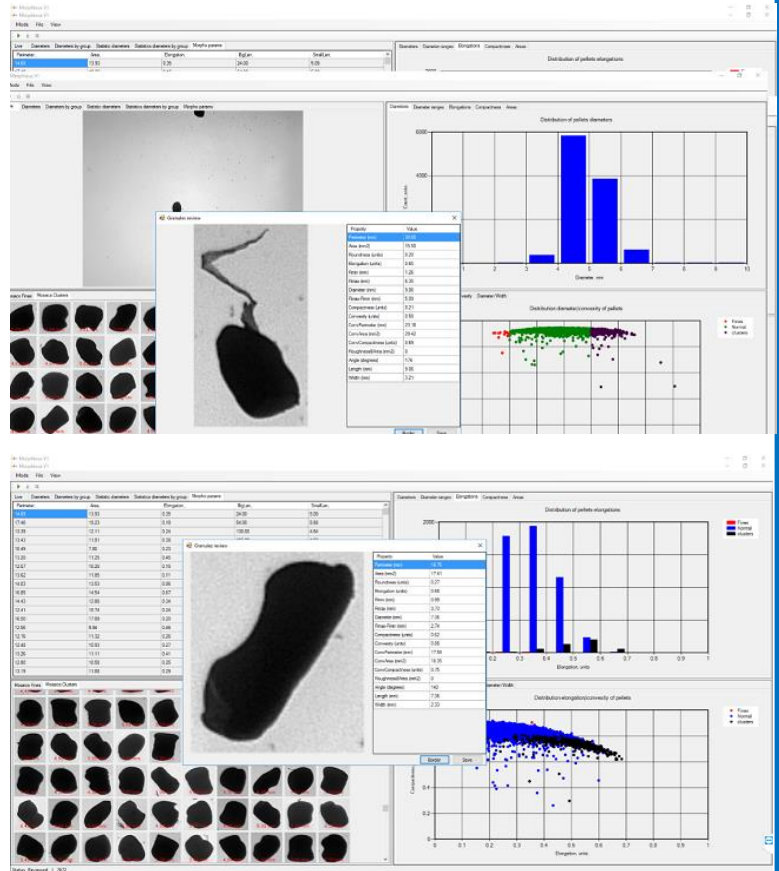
Morphous VI

Mode File View

Live Diameters Diameters by group Statistic diameters Statistics diameters by group Morpho params

| Perimeter | Area | Elongation | BigLen | SmallLen |
|---|---|---|---|---|
| 14.63 | 13.93 | 0.35 | 24.00 | 5.09 |

Diameters Diameter ranges Elongations Compactness Areas

Distribution of pellets diameters

6000

4000

Count, units

Diameter, mm

Granules review

| Property | Value |
|---|---|
| Perimeter (mm) | 13.93 |
| Area (mm2) | 15.56 |
| Roundness (units) | 0.28 |
| Elongation (units) | 0.60 |
| Rmin (mm) | 1.26 |
| Rmax (mm) | 4.06 |
| Diameter (mm) | 5.08 |
| Rmax-Rmin (mm) | 5.06 |
| Compactness (units) | 0.21 |
| Convexity (units) | 0.59 |
| Conv.Perimeter (mm) | 23.18 |
| Conv.Area (mm2) | 29.42 |
| Conv.Compactness (units) | 0.69 |
| Roughness/Area (mm2) | 0 |
| Angle (degrees) | 174 |
| Length (mm) | 9.06 |
| Width (mm) | 3.21 |

Mosaics Fines Mosaics Clusters

Convexity Diameter/Width

Distribution diameter/convexity of pellets

Fines Normal clusters

Morphous VI

Mode File View

Live Diameters Diameters by group Statistic diameters Statistics diameters by group Morpho params

| Perimeter | Area | Elongation | BigLen | SmallLen |
|---|---|---|---|---|
| 14.63 | 13.93 | 0.35 | 24.00 | 5.09 |
| 17.46 | 10.23 | 0.18 | 04.00 | 0.66 |

Diameters Diameter ranges Elongations Compactness Areas

Distribution of pellets elongations

2000

Fines Normal clusters

Granules review

| Property | Value |
|---|---|
| Perimeter (mm) | 16.75 |
| Area (mm2) | 17.61 |
| Roundness (units) | 0.27 |
| Elongation (units) | 0.68 |
| Rmin (mm) | 0.69 |
| Rmax (mm) | 3.72 |
| Diameter (mm) | 7.35 |
| Rmax-Rmin (mm) | 2.74 |
| Compactness (units) | 0.62 |
| Convexity (units) | 0.85 |
| Conv.Perimeter (mm) | 17.58 |
| Conv.Area (mm2) | 18.35 |
| Conv.Compactness (units) | 0.75 |
| Roughness/Area (mm2) | 0 |
| Angle (degrees) | 142 |
| Length (mm) | 7.36 |
| Width (mm) | 2.33 |

Border Store

Mosaics Fines Mosaics Clusters

Diameter/Width

Distribution elongation/convexity of pellets

Fines Normal clusters

Compactness

Elongation, units

0 0.1 0.2 0.3 0.4 0.5 0.6 0.7 0.8 0.9 1